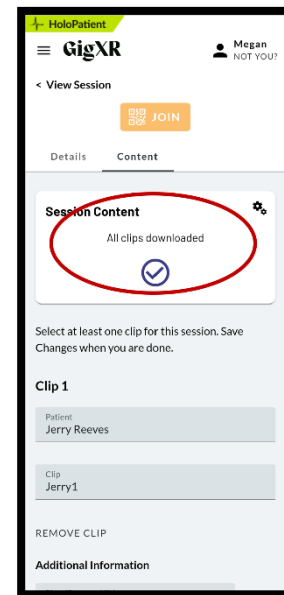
HoloPatient

GigXR

Megan
NOT YOU?

< View Session

JOIN

Details

Content

Session Content

All clips downloaded

Select at least one clip for this session. Save Changes when you are done.

Clip 1

Patient
Jerry Reeves

Clip
Jerry1

REMOVE CLIP

Additional Information